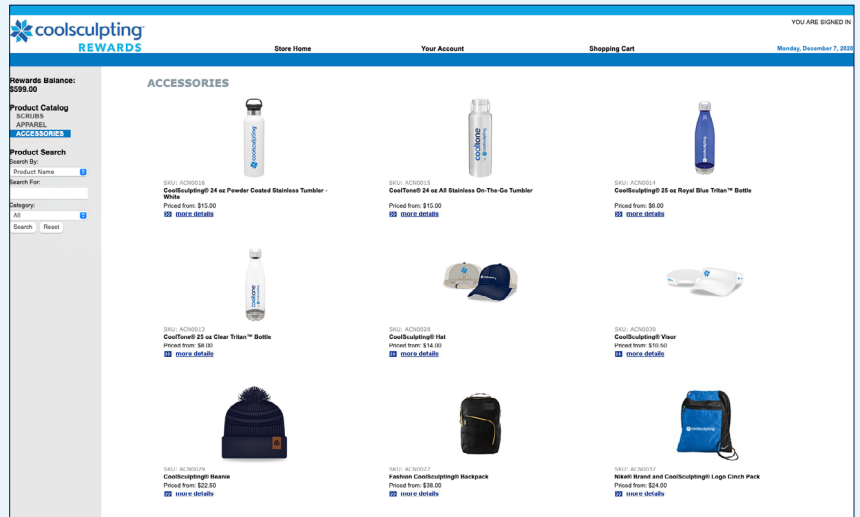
coolsculpting
REWARDS

YOU ARE SIGNED IN

Store Home
Your Account
Shopping Cart
Monday, December 7, 2020

Rewards Balance:
$599.00

Product Catalog
SCRUBS
APPAREL
ACCESSORIES

Product Search
Search By:
Product Name
Search For:
Category:
All
Search
Reset

ACCESSORIES

SKU: ACN0016
CoolSculpting® 24 oz Powder Coated Stainless Tumbler - White
Priced from: $15.00
more details

SKU: ACN0015
CoolTone® 24 oz All Stainless On-The-Go Tumbler
Priced from: $15.00
more details

SKU: ACN0014
CoolSculpting® 25 oz Royal Blue Tritan™ Bottle
Priced from: $6.00
more details

SKU: ACN0013
CoolTone® 25 oz Clear Tritan™ Bottle
Priced from: $8.00
more details

SKU: ACN0028
CoolSculpting® Hat
Priced from: $14.00
more details

SKU: ACN0030
CoolSculpting® Visor
Priced from: $10.50
more details

SKU: ACN0029
CoolSculpting® Beanie
Priced from: $22.50
more details

SKU: ACN0027
Fashion CoolSculpting® Backpack
Priced from: $38.00
more details

SKU: ACN0037
Nike® Brand and CoolSculpting® Logo Cinch Pack
Priced from: $24.00
more details